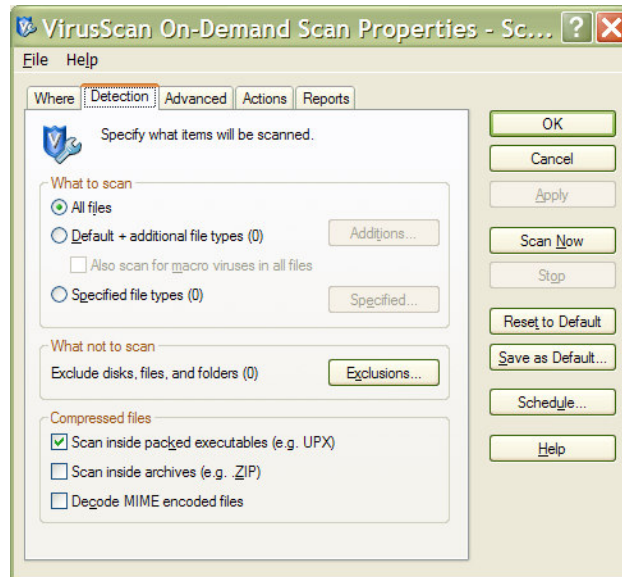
VirusScan On-Demand Scan Properties - Sc...

File Help

Where | Detection | Advanced | Actions | Reports

Specify what items will be scanned.

What to scan

All files

Default + additional file types (0)

Additions...

Also scan for macro viruses in all files

Specified file types (0)

Specified...

What not to scan

Exclude disks, files, and folders (0)

Exclusions...

Compressed files

Scan inside packed executables (e.g. UPX)

Scan inside archives (e.g. .ZIP)

Decode MIME encoded files

OK

Cancel

Apply

Scan Now

Stop

Reset to Default

Save as Default...

Schedule...

Help